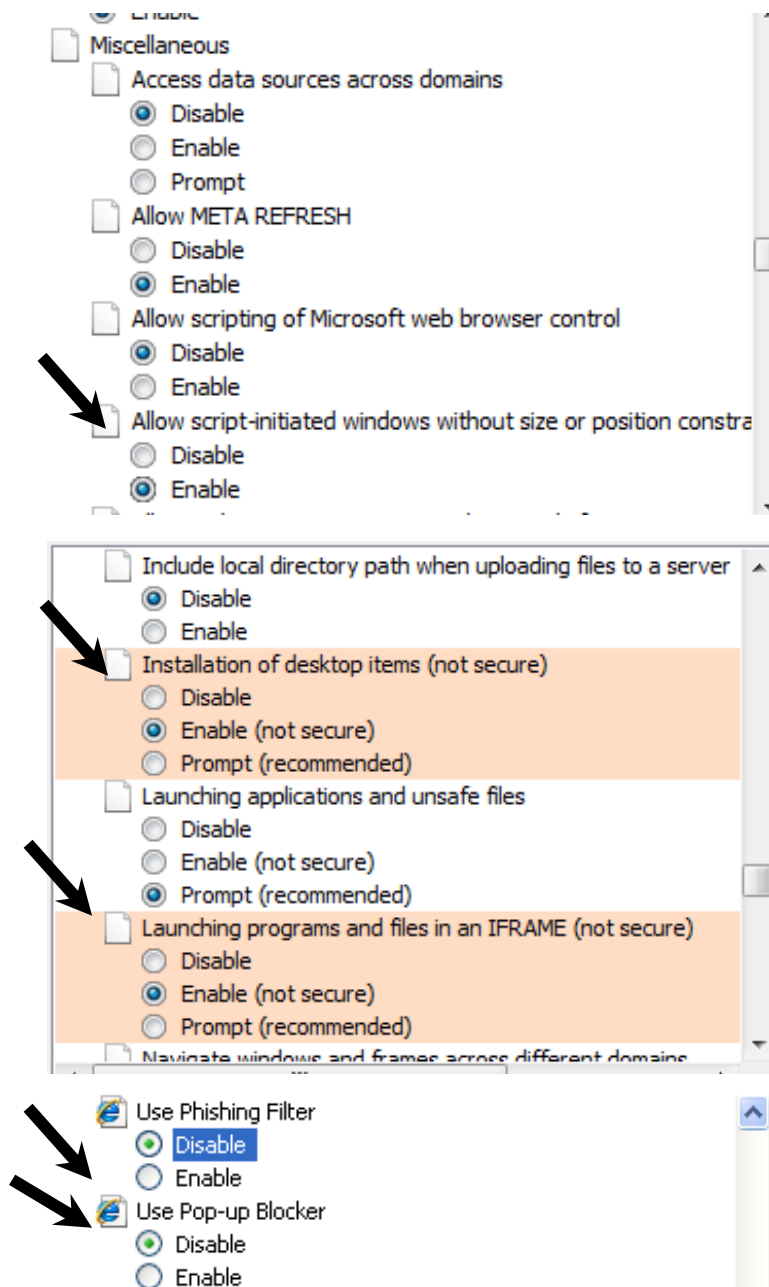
Enable
Miscellaneous
Access data sources across domains
Disable
Enable
Prompt
Allow META REFRESH
Disable
Enable
Allow scripting of Microsoft web browser control
Disable
Enable
Allow script-initiated windows without size or position constra
Disable
Enable

Include local directory path when uploading files to a server
Disable
Enable
Installation of desktop items (not secure)
Disable
Enable (not secure)
Prompt (recommended)
Launching applications and unsafe files
Disable
Enable (not secure)
Prompt (recommended)
Launching programs and files in an IFRAME (not secure)
Disable
Enable (not secure)
Prompt (recommended)
Navigate windows and frames across different domains

Use Phishing Filter
Disable
Enable
Use Pop-up Blocker
Disable
Enable